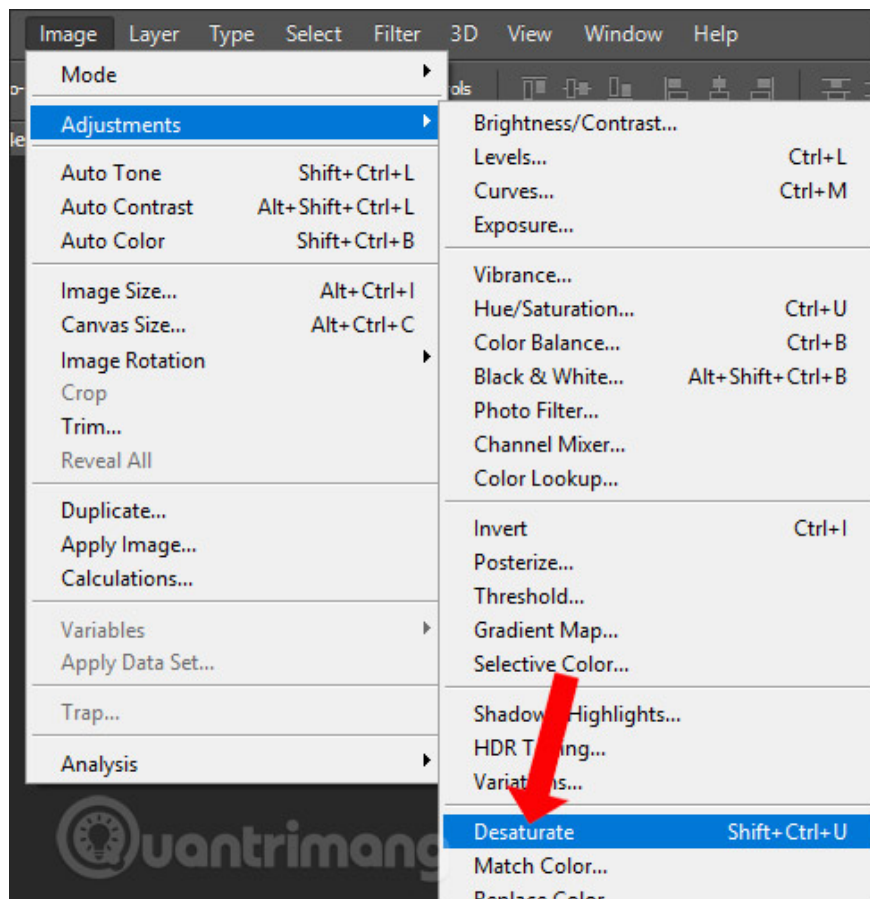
Image Layer Type Select Filter 3D View Window Help

Mode
Adjustments
Auto Tone Shift+Ctrl+L
Auto Contrast Alt+Shift+Ctrl+L
Auto Color Shift+Ctrl+B
Image Size... Alt+Ctrl+I
Canvas Size... Alt+Ctrl+C
Image Rotation
Crop
Trim...
Reveal All
Duplicate...
Apply Image...
Calculations...
Variables
Apply Data Set...
Trap...
Analysis

Brightness/Contrast...
Levels... Ctrl+L
Curves... Ctrl+M
Exposure...
Vibrance...
Hue/Saturation... Ctrl+U
Color Balance... Ctrl+B
Black & White... Alt+Shift+Ctrl+B
Photo Filter...
Channel Mixer...
Color Lookup...
Invert Ctrl+I
Posterize...
Threshold...
Gradient Map...
Selective Color...
Shadow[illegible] Highlights...
HDR T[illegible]ing...
Varia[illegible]s...
Desaturate Shift+Ctrl+U
Match Color...
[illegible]

Quantrimang